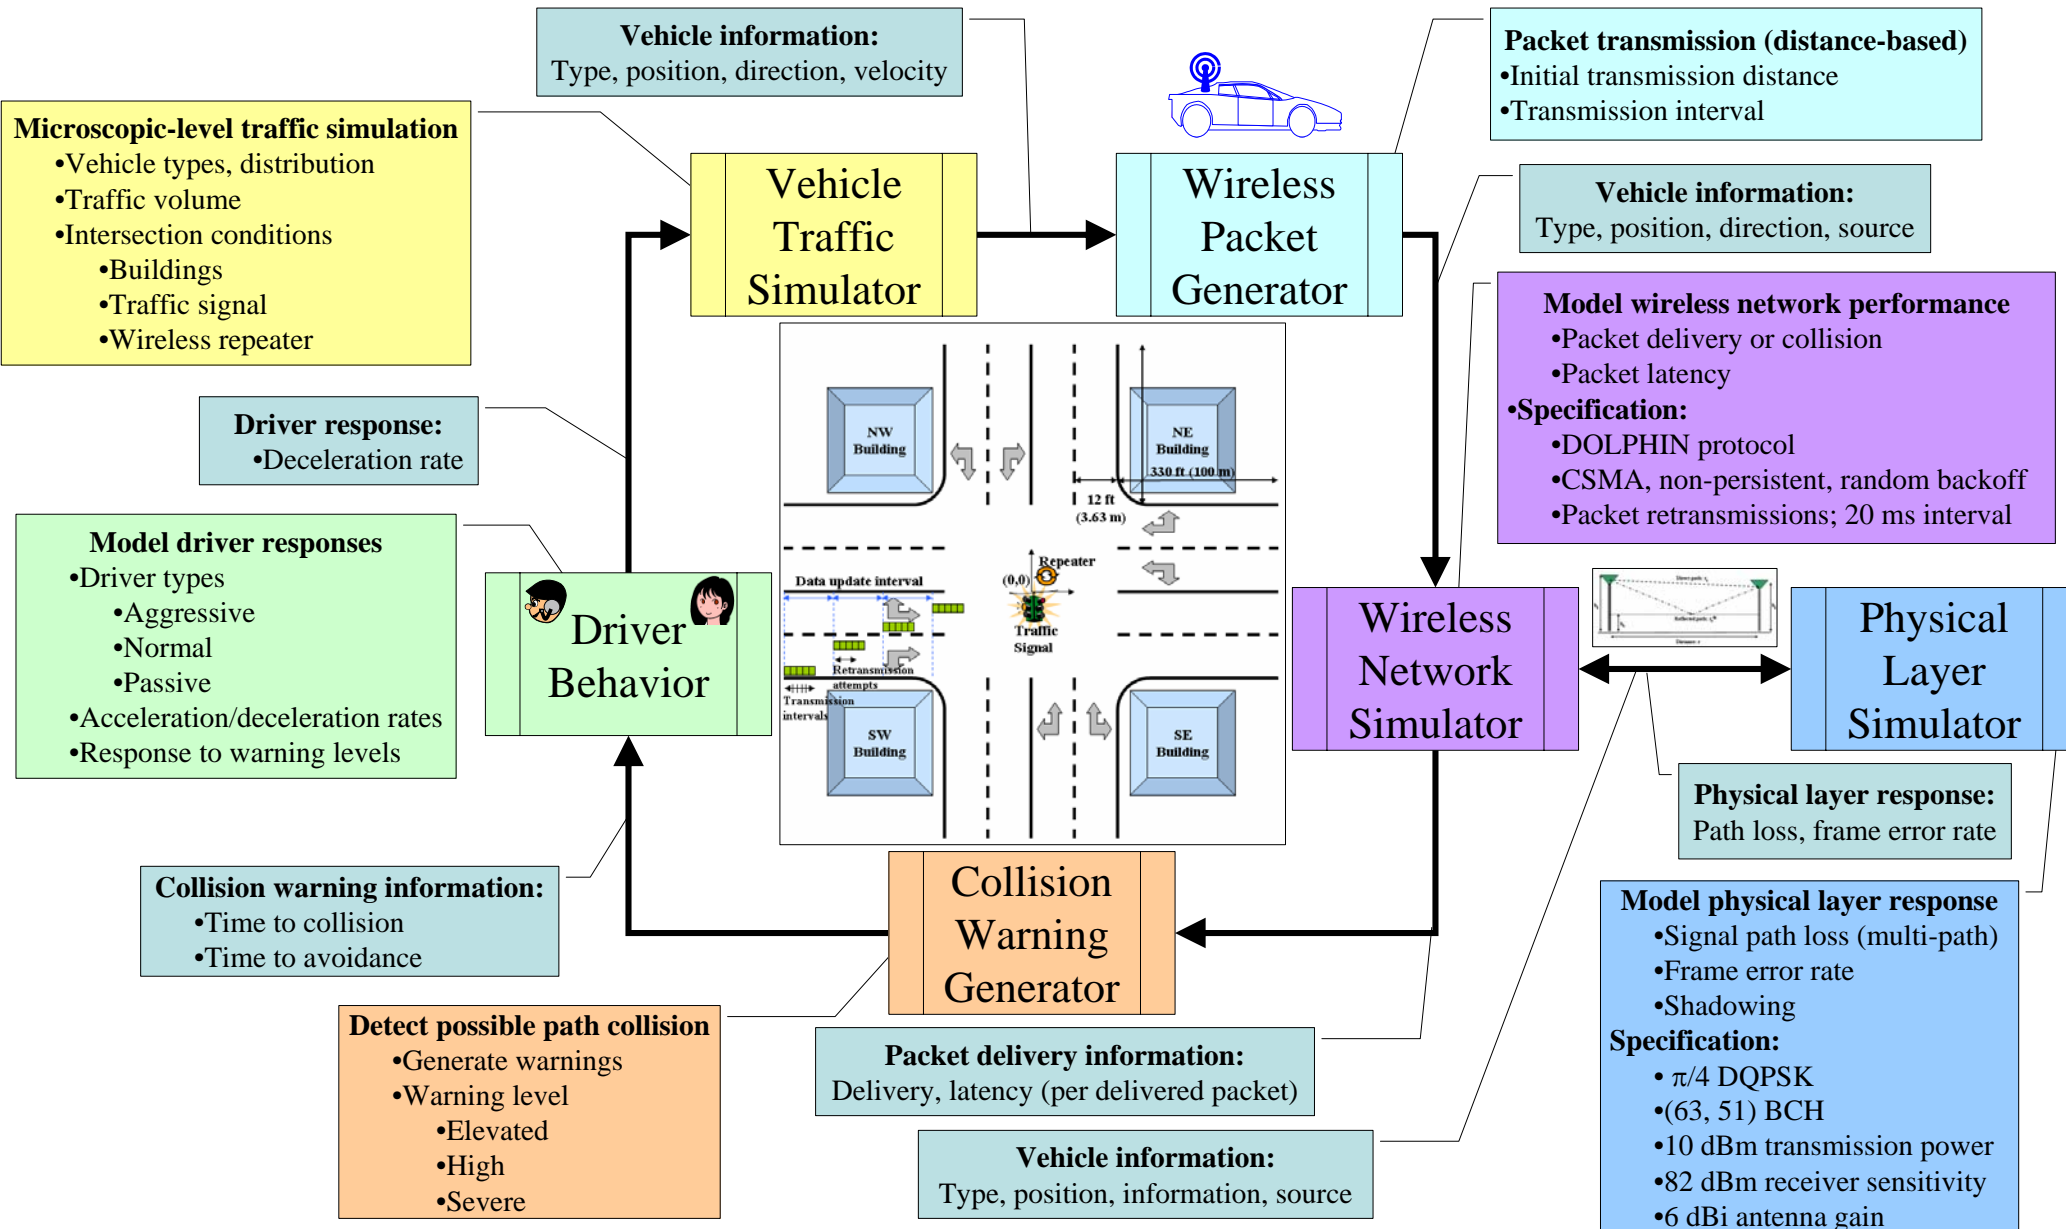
Vehicle information:
Type, position, direction, velocity

Packet transmission (distance-based)
•Initial transmission distance
•Transmission interval

Microscopic-level traffic simulation
•Vehicle types, distribution
•Traffic volume
•Intersection conditions
•Buildings
•Traffic signal
•Wireless repeater

Vehicle Traffic Simulator

Wireless Packet Generator

Vehicle information:
Type, position, direction, source

Model wireless network performance
•Packet delivery or collision
•Packet latency
•Specification:
•DOLPHIN protocol
•CSMA, non-persistent, random backoff
•Packet retransmissions; 20 ms interval

Driver response:
•Deceleration rate

NW Building

NE Building

330 ft (100 m)

12 ft (3.63 m)

Model driver responses
•Driver types
•Aggressive
•Normal
•Passive
•Acceleration/deceleration rates
•Response to warning levels

Driver Behavior

Data update interval

(0,0)

Repeater

Traffic Signal

Retransmission attempts

Transmission intervals

SW Building

SE Building

Wireless Network Simulator

Physical Layer Simulator

Physical layer response:
Path loss, frame error rate

Collision warning information:
•Time to collision
•Time to avoidance

Collision Warning Generator

Model physical layer response
•Signal path loss (multi-path)
•Frame error rate
•Shadowing
Specification:
• $\pi/4$ DQPSK
•(63, 51) BCH
•10 dBm transmission power
•82 dBm receiver sensitivity
•6 dBi antenna gain

Detect possible path collision
•Generate warnings
•Warning level
•Elevated
•High
•Severe

Packet delivery information:
Delivery, latency (per delivered packet)

Vehicle information:
Type, position, information, source